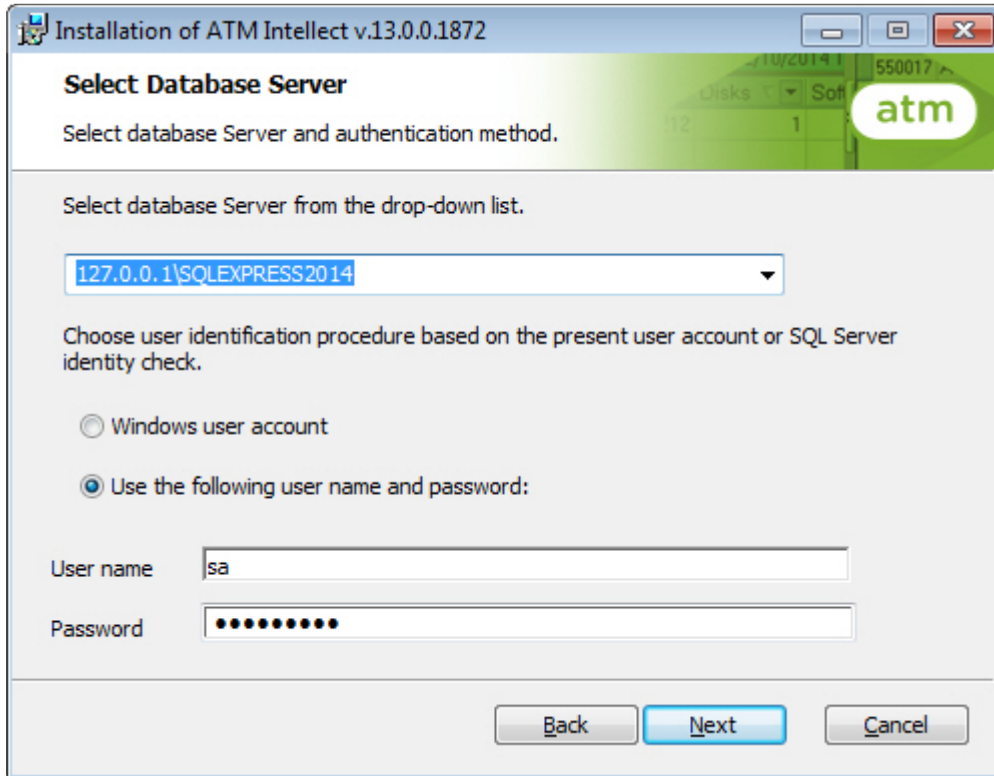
Installation of ATM Intellect v.13.0.0.1872

Select Database Server

Select database Server and authentication method.

atm

Select database Server from the drop-down list.

127.0.0.1\SQLEXPRESS2014

Choose user identification procedure based on the present user account or SQL Server identity check.

Windows user account

Use the following user name and password:

User name sa

Password ••••••••••

Back Next Cancel